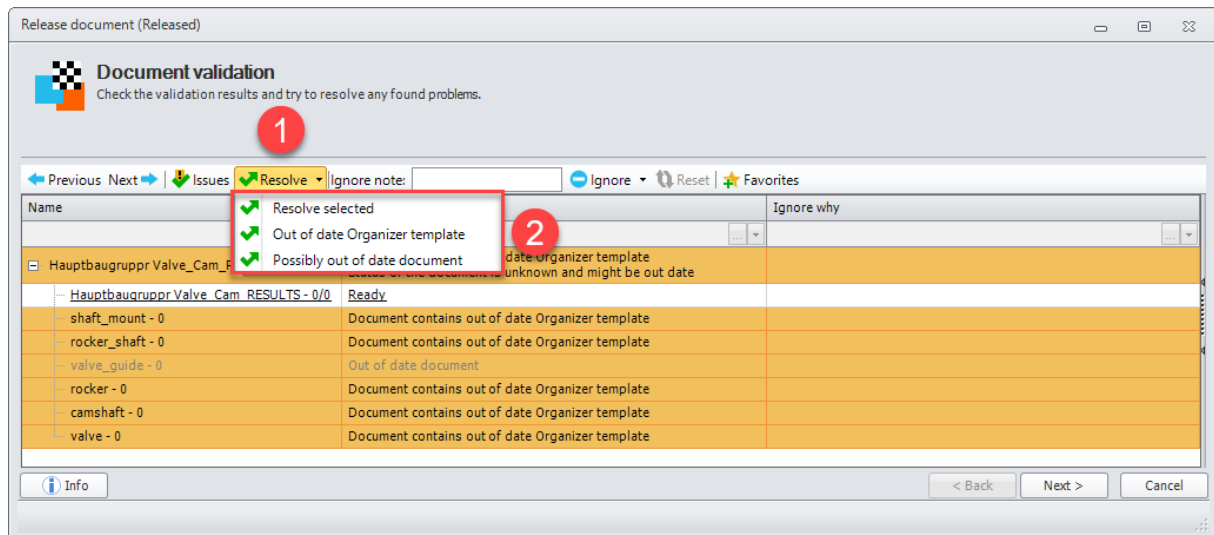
Release document (Released)

Document validation
Check the validation results and try to resolve any found problems.

1

Previous Next Issues Resolve Ignore note: Ignore Reset Favorites

Resolve selected
Out of date Organizer template
Possibly out of date document

2

| Name | | Ignore why |
|---|---|---|
| Hauptbaugruppr Valve_Cam_R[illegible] | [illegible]ate Organizer template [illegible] is unknown and might be out date | |
| Hauptbaugruppr Valve_Cam_RESULTS - 0/0 | Ready | |
| shaft_mount - 0 | Document contains out of date Organizer template | |
| rocker_shaft - 0 | Document contains out of date Organizer template | |
| valve_guide - 0 | Out of date document | |
| rocker - 0 | Document contains out of date Organizer template | |
| camshaft - 0 | Document contains out of date Organizer template | |
| valve - 0 | Document contains out of date Organizer template | |

Info
< Back Next > Cancel